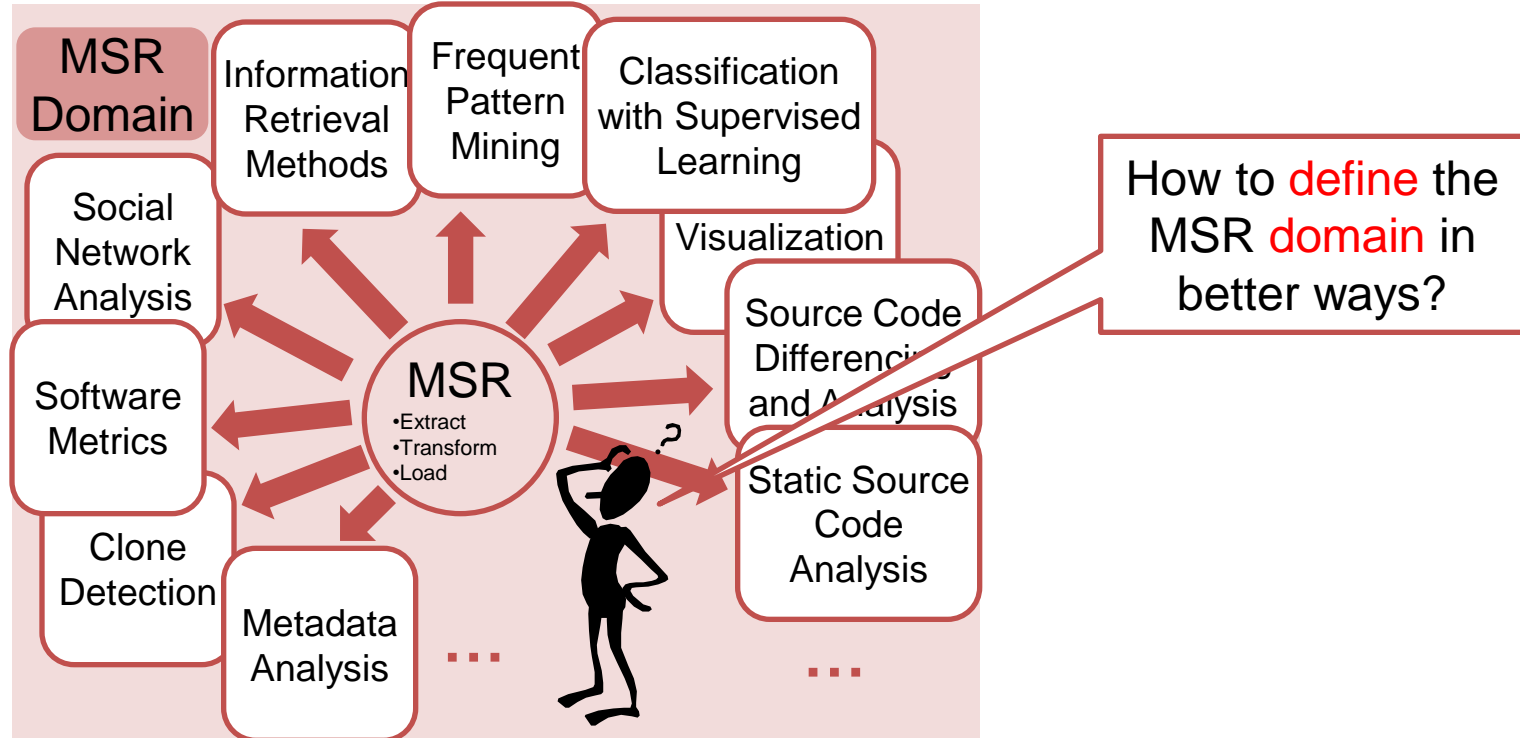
MSR Domain

Information Retrieval Methods

Frequent Pattern Mining

Classification with Supervised Learning

Social Network Analysis

Visualization

Source Code Differencing and Analysis

How to define the MSR domain in better ways?

MSR
•Extract
•Transform
•Load

Software Metrics

?

Static Source Code Analysis

Clone Detection

Metadata Analysis

...

...